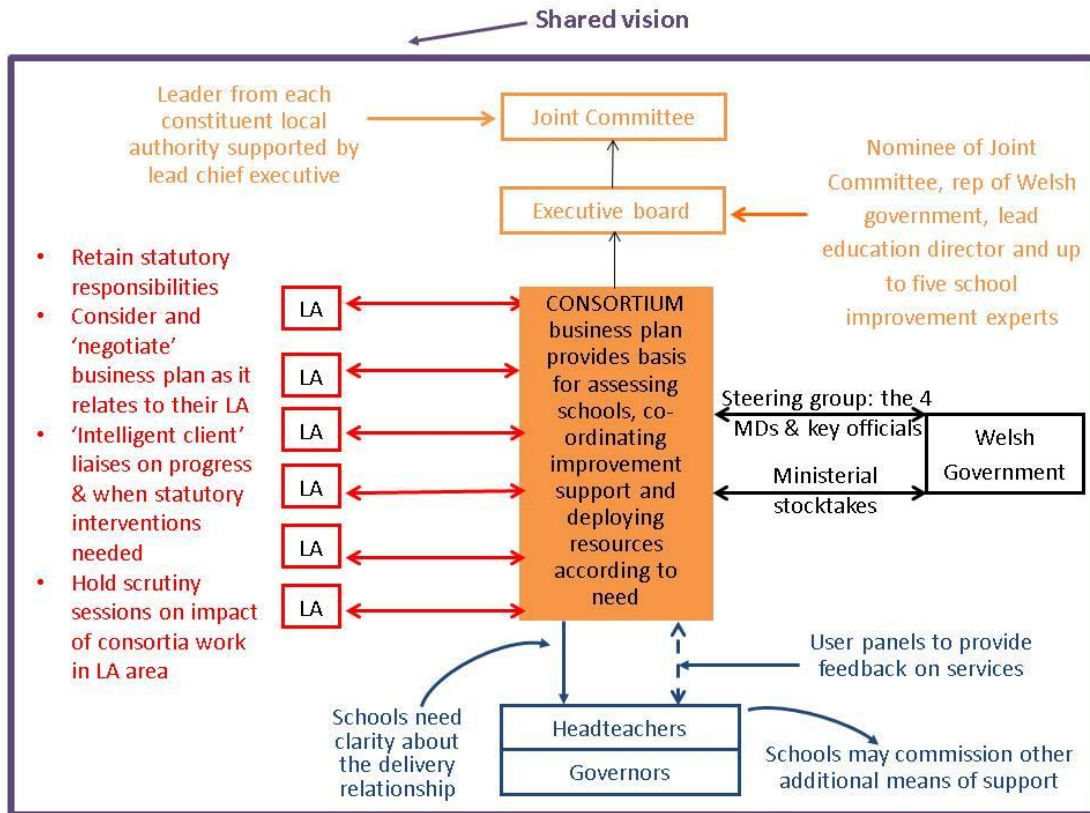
Shared vision

Leader from each constituent local authority supported by lead chief executive

Joint Committee

Executive board

Nominee of Joint Committee, rep of Welsh government, lead education director and up to five school improvement experts

• Retain statutory responsibilities
• Consider and 'negotiate' business plan as it relates to their LA
• 'Intelligent client' liaises on progress & when statutory interventions needed
• Hold scrutiny sessions on impact of consortia work in LA area

LA
LA
LA
LA
LA
LA

CONSORTIUM business plan provides basis for assessing schools, co-ordinating improvement support and deploying resources according to need

Steering group: the 4 MDs & key officials

Welsh Government

Ministerial stocktakes

User panels to provide feedback on services

Schools need clarity about the delivery relationship

Headteachers

Governors

Schools may commission other additional means of support